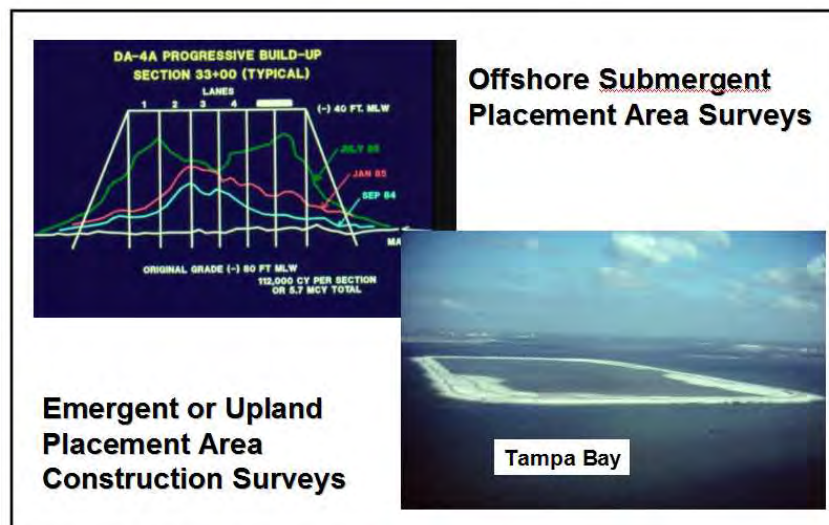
DA-4A PROGRESSIVE BUILD-UP
SECTION 33+00 (TYPICAL)

LANES

1 2 3 4

(-) 40 FT. MLW

JULY 85

JAN 85

SEP 84

MA

ORIGINAL GRADE (-) 80 FT MLW

112,000 CY PER SECTION OR 5.7 MCY TOTAL

Offshore Submergent Placement Area Surveys

Emergent or Upland Placement Area Construction Surveys

Tampa Bay